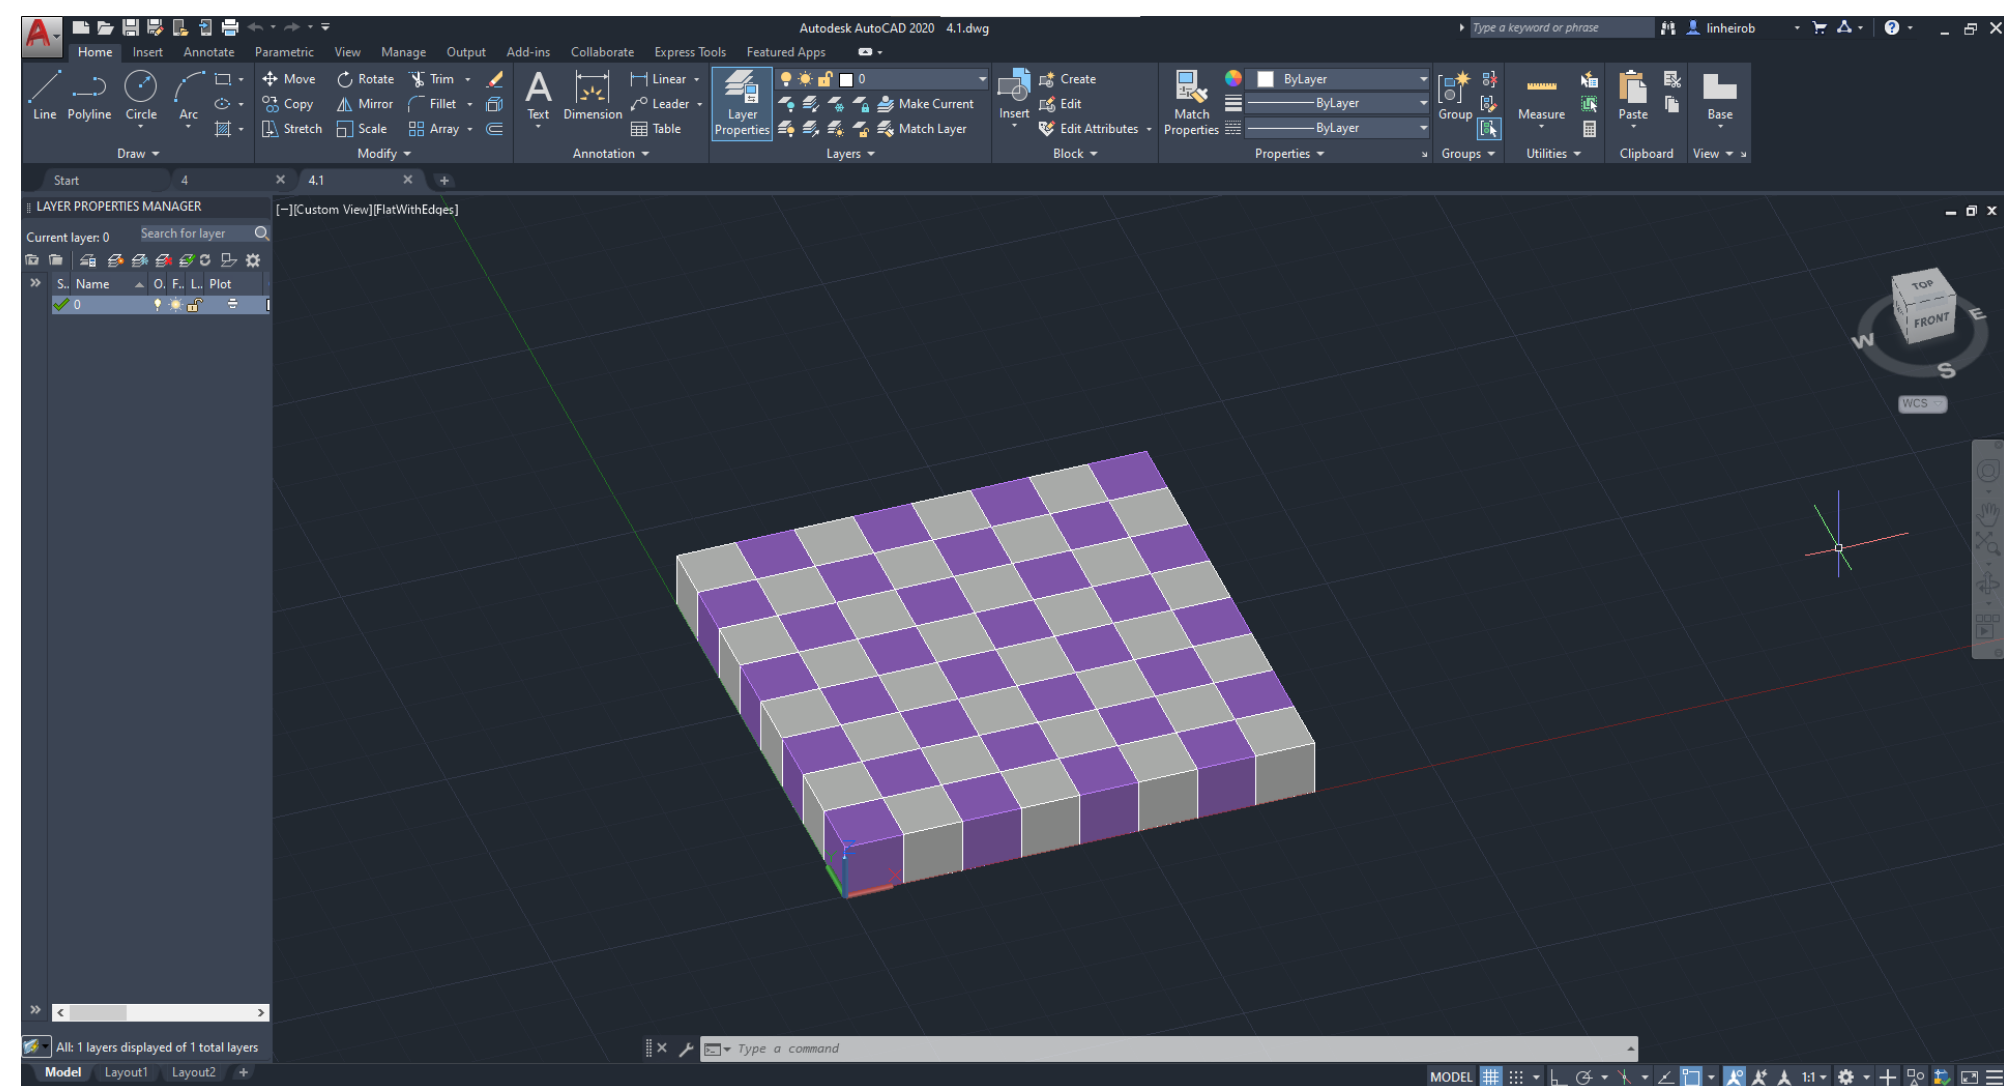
Autodesk AutoCAD 2020 4.1.dwg

Type a keyword or phrase

linheirob

Home Insert Annotate Parametric View Manage Output Add-ins Collaborate Express Tools Featured Apps

Line Polyline Circle Arc

Draw

Move Rotate Trim Copy Mirror Fillet Stretch Scale Array

Modify

Text Dimension Linear Leader Table

Annotation

Layer Properties

Make Current Match Layer

Layers

Insert Create Edit Edit Attributes

Block

Match Properties ByLayer ByLayer ByLayer

Properties

Group

Groups

Measure

Utilities

Paste

Clipboard

Base

View

Start 4 4.1

LAYER PROPERTIES MANAGER

Current layer: 0

Search for layer

S.. Name O.. F.. L.. Plot

0

All: 1 layers displayed of 1 total layers

[−][Custom View][FlatWithEdges]

TOP FRONT W E S

WCS

Type a command

Model Layout1 Layout2

MODEL 1:1